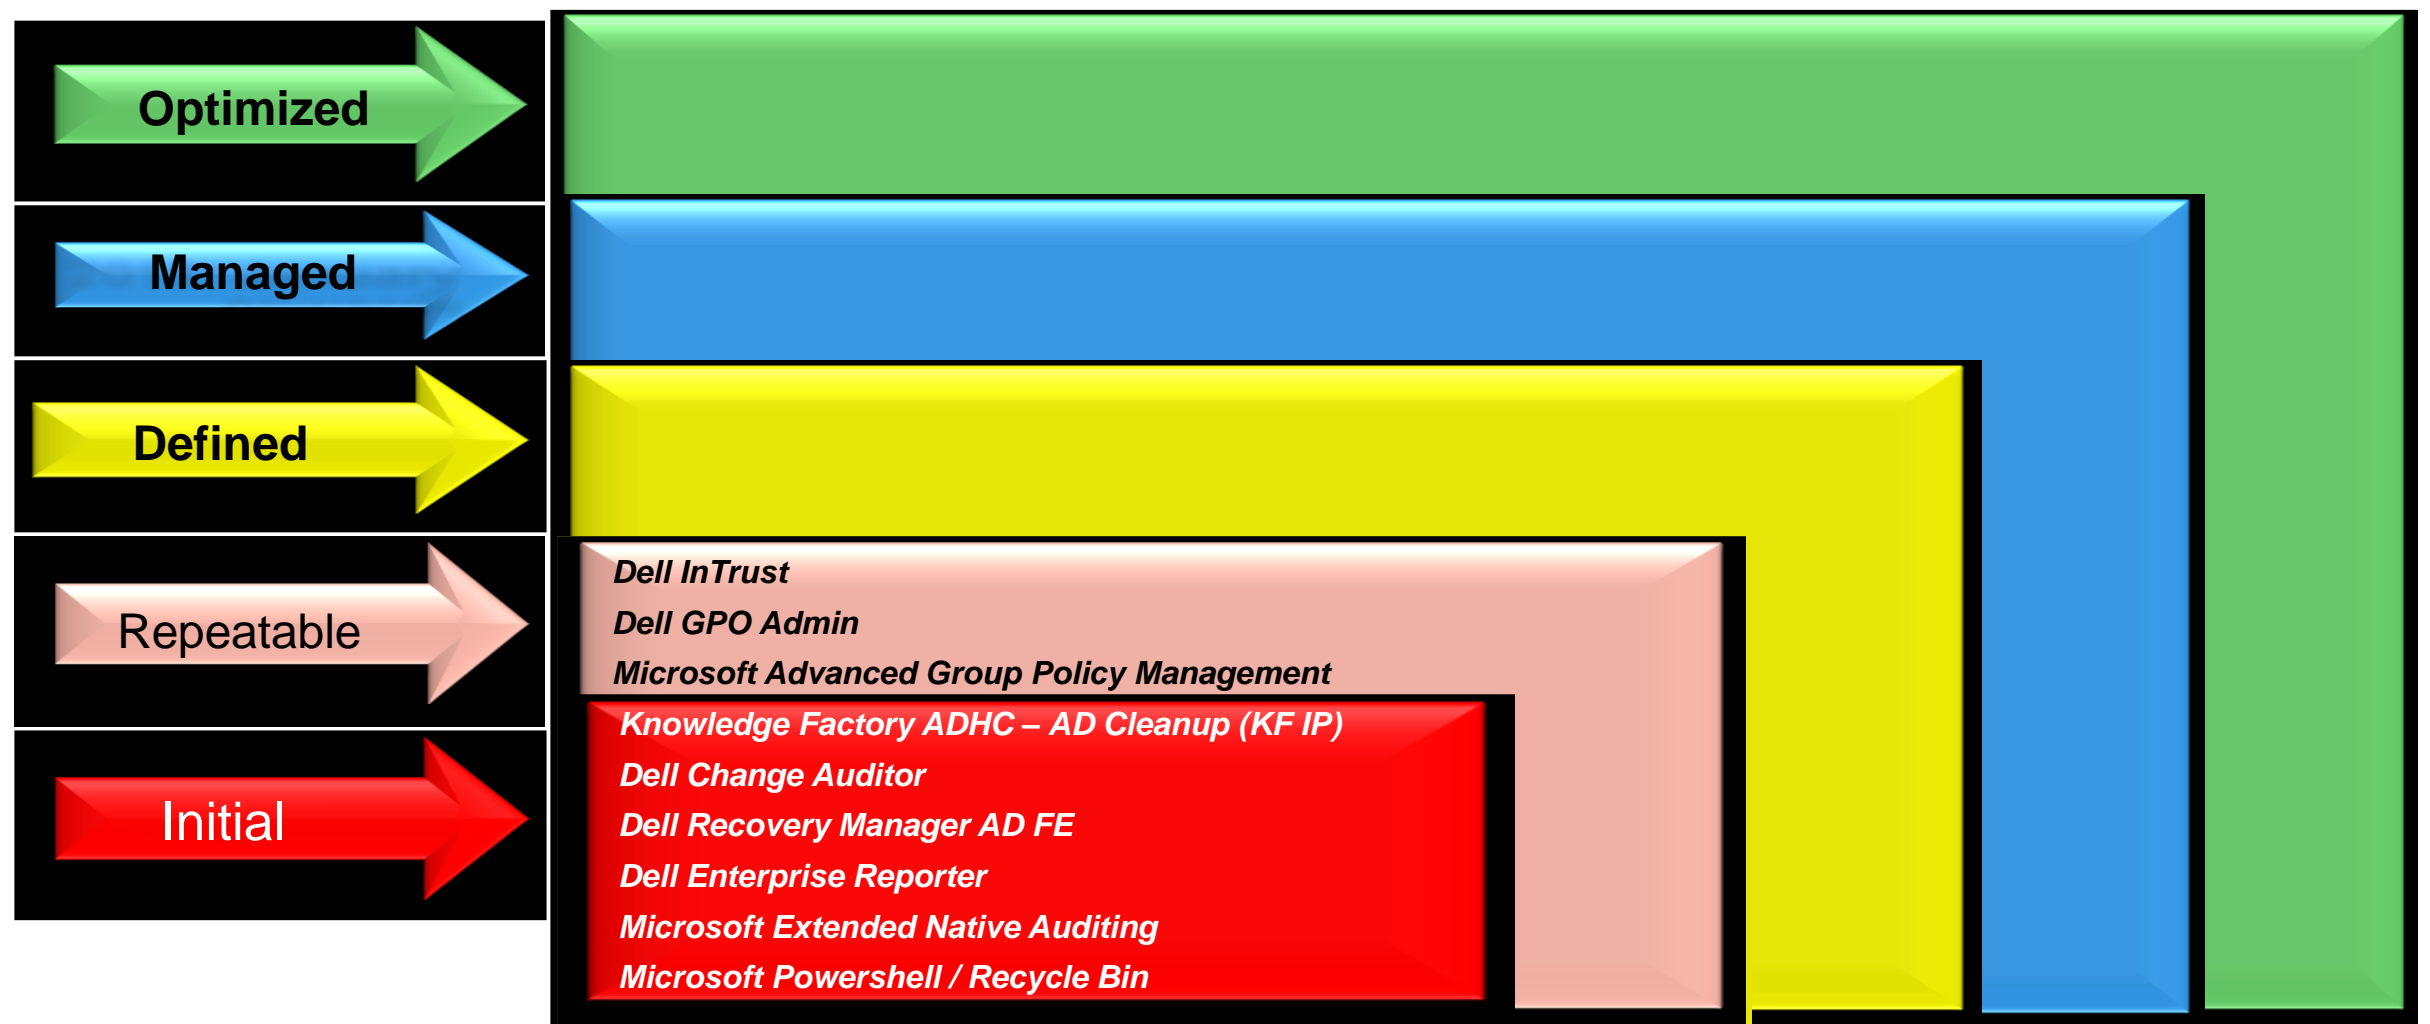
Optimized

Managed

Defined

Repeatable

Initial

Dell InTrust
Dell GPO Admin
Microsoft Advanced Group Policy Management

Knowledge Factory ADHC – AD Cleanup (KF IP)
Dell Change Auditor
Dell Recovery Manager AD FE
Dell Enterprise Reporter
Microsoft Extended Native Auditing
Microsoft Powershell / Recycle Bin